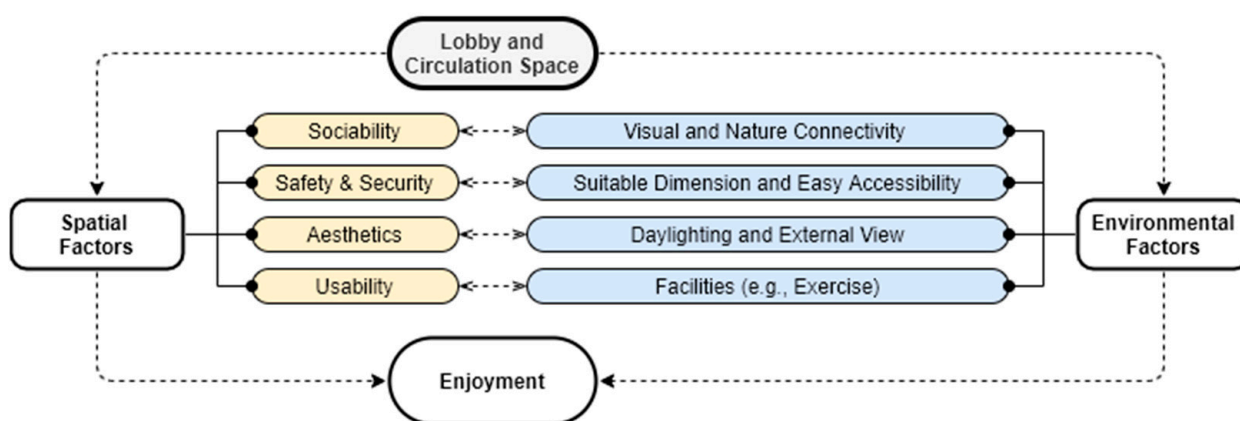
Lobby and Circulation Space

Spatial Factors

Sociability
Safety & Security
Aesthetics
Usability

Visual and Nature Connectivity
Suitable Dimension and Easy Accessibility
Daylighting and External View
Facilities (e.g., Exercise)

Environmental Factors

Enjoyment